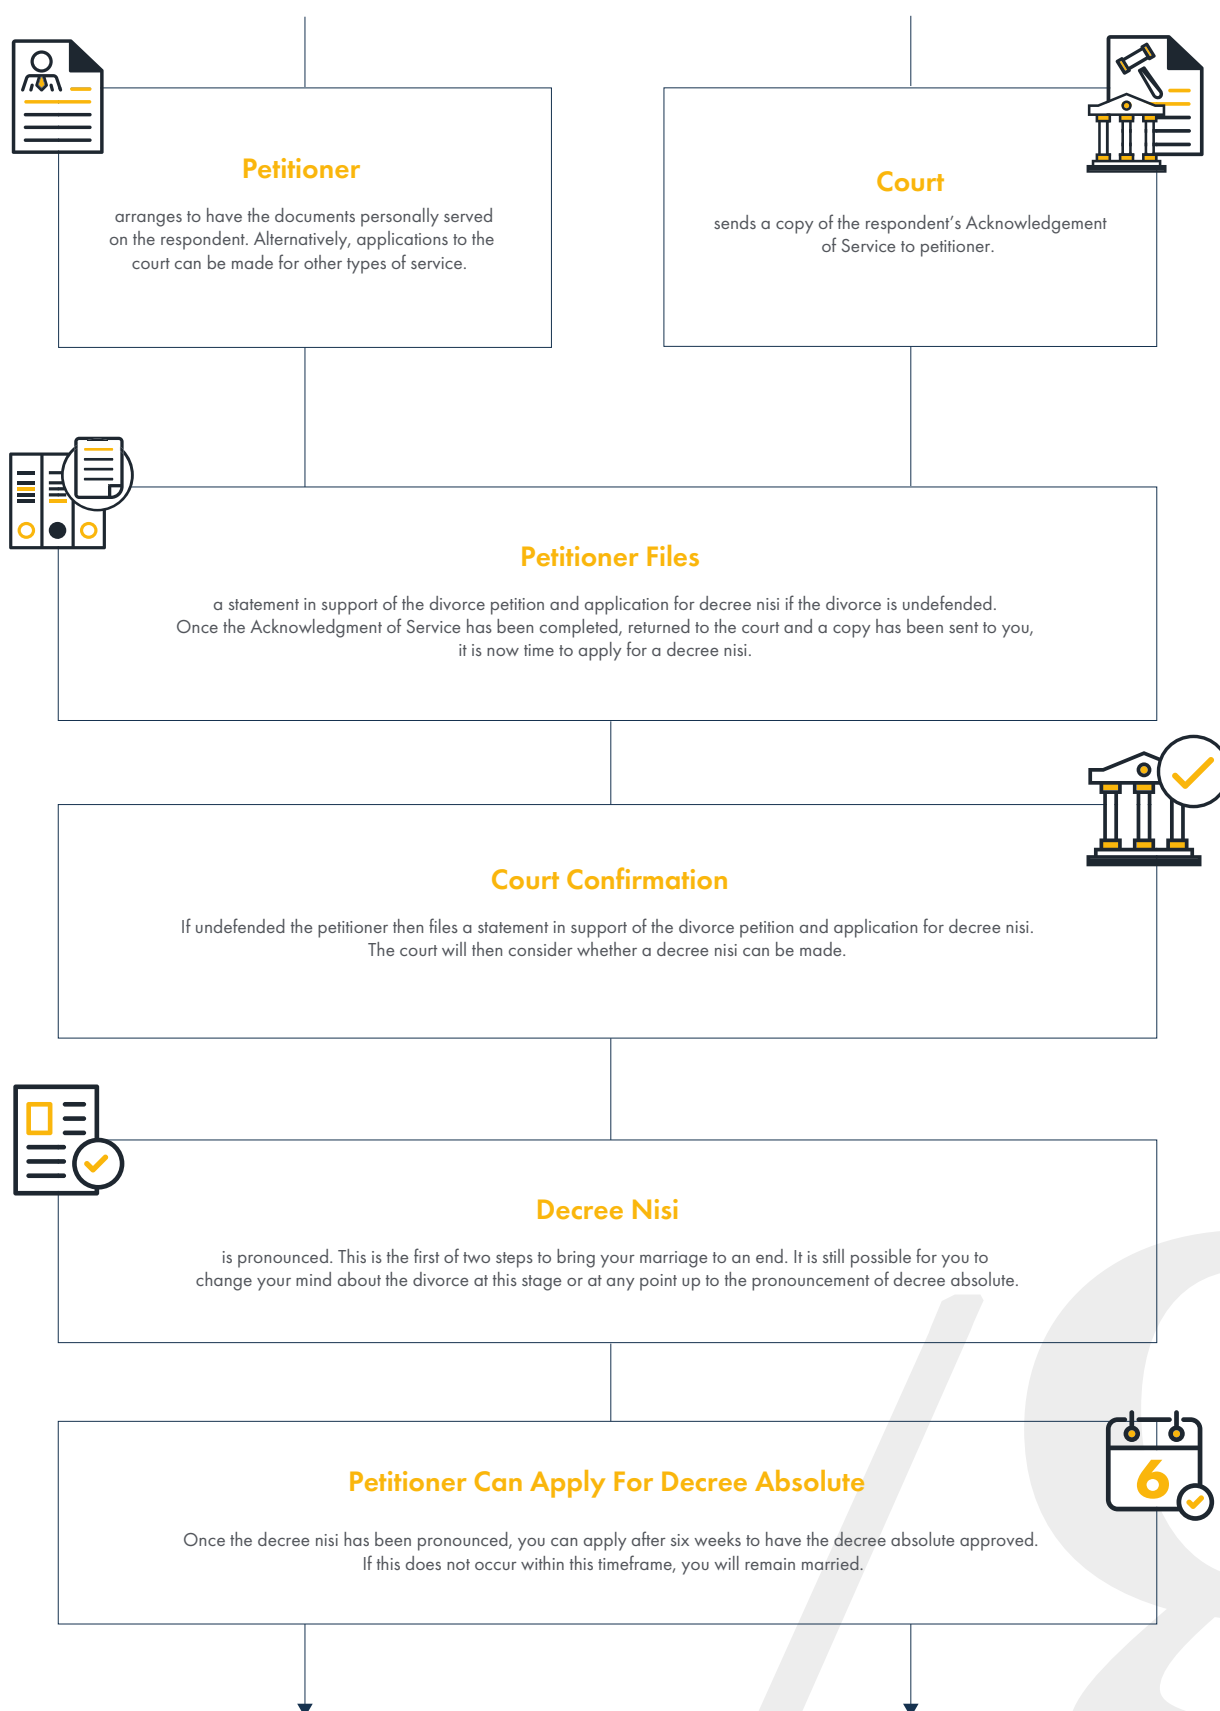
Petitioner

arranges to have the documents personally served on the respondent. Alternatively, applications to the court can be made for other types of service.

Court

sends a copy of the respondent's Acknowledgement of Service to petitioner.

Petitioner Files

a statement in support of the divorce petition and application for decree nisi if the divorce is undefended. Once the Acknowledgment of Service has been completed, returned to the court and a copy has been sent to you, it is now time to apply for a decree nisi.

Court Confirmation

If undefended the petitioner then files a statement in support of the divorce petition and application for decree nisi. The court will then consider whether a decree nisi can be made.

Decree Nisi

is pronounced. This is the first of two steps to bring your marriage to an end. It is still possible for you to change your mind about the divorce at this stage or at any point up to the pronouncement of decree absolute.

6

Petitioner Can Apply For Decree Absolute

Once the decree nisi has been pronounced, you can apply after six weeks to have the decree absolute approved. If this does not occur within this timeframe, you will remain married.